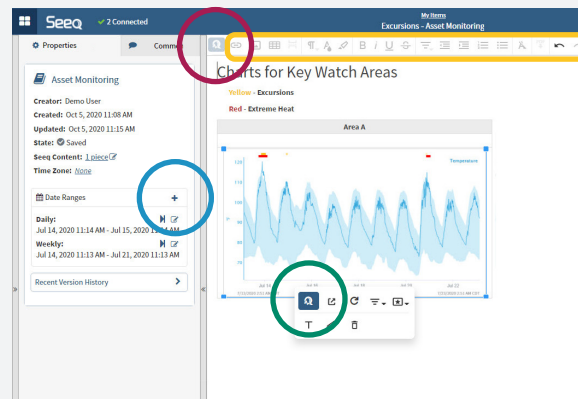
Seeq ✓ 2 Connected

My Items
Excursions - Asset Monitoring

Properties
Comm

Asset Monitoring

Creator: Demo User
Created: Oct 5, 2020 11:08 AM
Updated: Oct 5, 2020 11:15 AM
State: Saved
Seeq Content: 1 piece
Time Zone: None

Date Ranges
Daily:
Jul 14, 2020 11:14 AM - Jul 15, 2020 11:14 AM
Weekly:
Jul 14, 2020 11:13 AM - Jul 21, 2020 11:13 AM

Recent Version History

Charts for Key Watch Areas

Yellow - Excursions

Red - Extreme Heat

Area A

Temperature

120
110
100
90
80
70

Jul 14
Jul 22